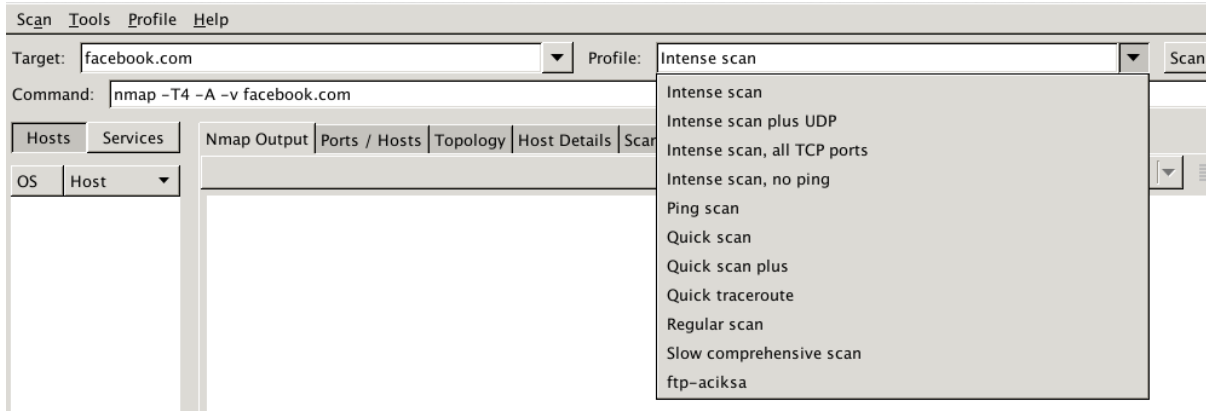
Scan Tools Profile Help

Target: facebook.com

Profile: Intense scan

Scan

Command: nmap -T4 -A -v facebook.com

Hosts Services

OS Host

Nmap Output Ports / Hosts Topology Host Details Scan

Intense scan
Intense scan plus UDP
Intense scan, all TCP ports
Intense scan, no ping
Ping scan
Quick scan
Quick scan plus
Quick traceroute
Regular scan
Slow comprehensive scan
ftp-aciksa